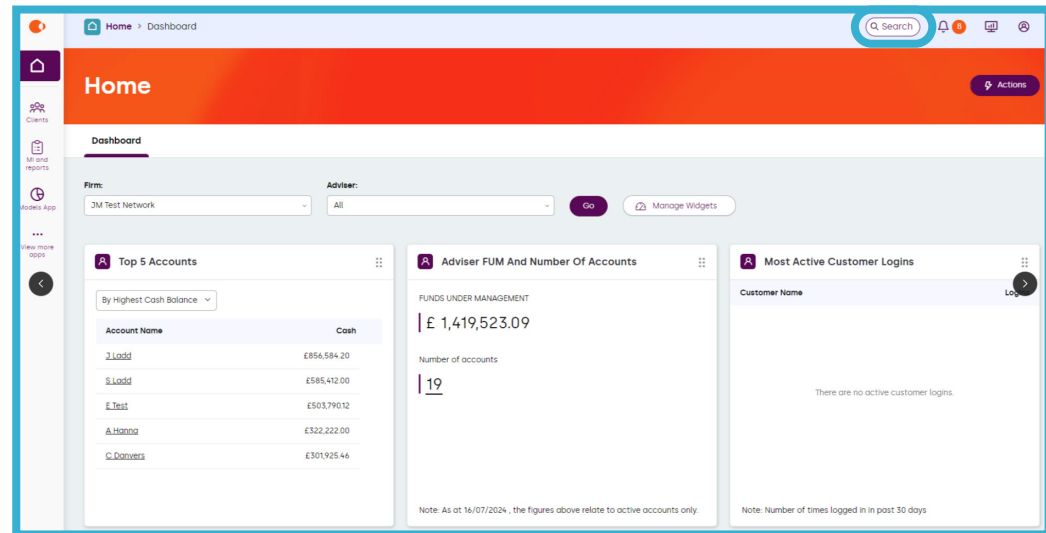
Home > Dashboard

Search 8

Clients

MI and reports

Models App

View more apps

Home

Actions

Dashboard

Firm:
JM Test Network

Adviser:
All

Go

Manage Widgets

Top 5 Accounts

By Highest Cash Balance

| Account Name | Cash |
|---|---|
| J Ladd | £856,584.20 |
| S Ladd | £585,412.00 |
| E Test | £503,790.12 |
| A Hanna | £322,222.00 |
| C Danvers | £301,925.46 |

Adviser FUM And Number Of Accounts

FUNDS UNDER MANAGEMENT

£ 1,419,523.09

Number of accounts

19

Note: As at 16/07/2024 , the figures above relate to active accounts only.

Most Active Customer Logins

Customer Name

Log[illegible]

There are no active customer logins.

Note: Number of times logged in in past 30 days